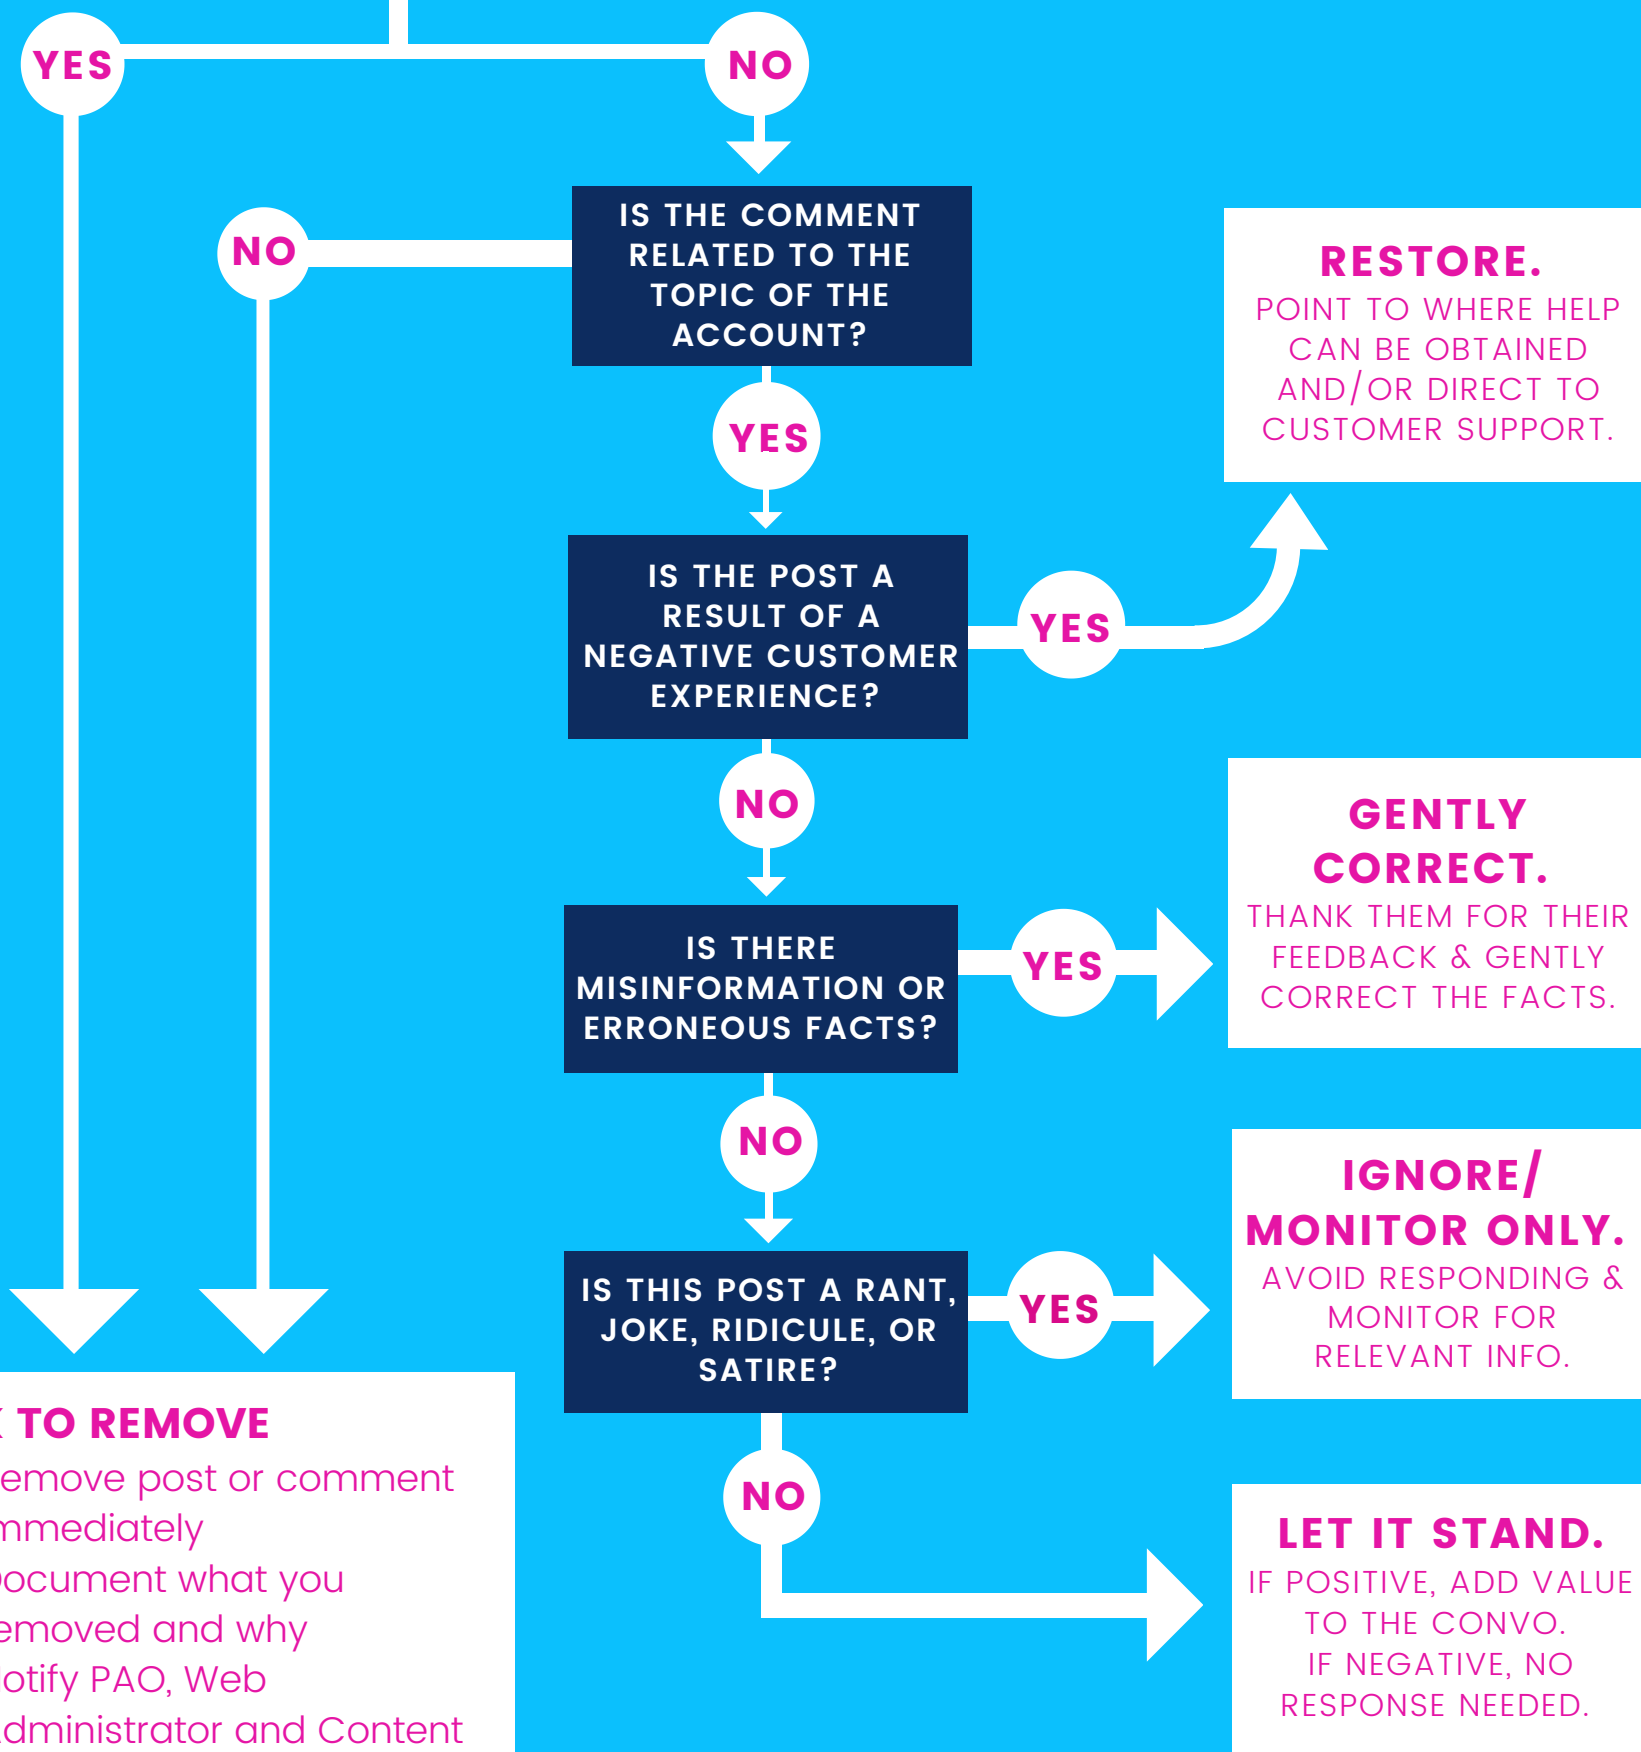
YES

NO

IS THE COMMENT RELATED TO THE TOPIC OF THE ACCOUNT?

NO

YES

IS THE POST A RESULT OF A NEGATIVE CUSTOMER EXPERIENCE?

YES

RESTORE.
POINT TO WHERE HELP CAN BE OBTAINED AND/OR DIRECT TO CUSTOMER SUPPORT.

NO

IS THERE MISINFORMATION OR ERRONEOUS FACTS?

YES

GENTLY CORRECT.
THANK THEM FOR THEIR FEEDBACK & GENTLY CORRECT THE FACTS.

NO

IS THIS POST A RANT, JOKE, RIDICULE, OR SATIRE?

YES

IGNORE/ MONITOR ONLY.
AVOID RESPONDING & MONITOR FOR RELEVANT INFO.

NO

LET IT STAND.
IF POSITIVE, ADD VALUE TO THE CONVO.
IF NEGATIVE, NO RESPONSE NEEDED.

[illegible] TO REMOVE
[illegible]emove post or comment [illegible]mmediately
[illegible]ocument what you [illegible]emoved and why
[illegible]otify PAO, Web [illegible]dministrator and Content